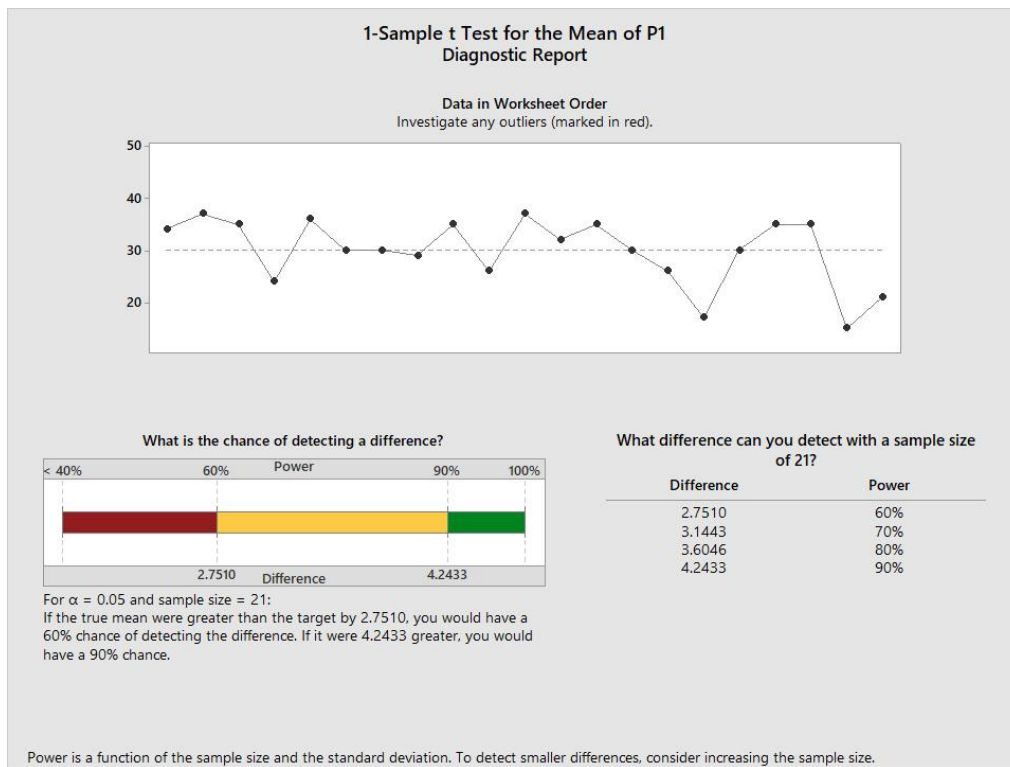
1-Sample t Test for the Mean of P1
Diagnostic Report

Data in Worksheet Order
Investigate any outliers (marked in red).

50
40
30
20

What is the chance of detecting a difference?

< 40% 60% Power 90% 100%

2.7510 Difference 4.2433

For $\alpha$ = 0.05 and sample size = 21:
If the true mean were greater than the target by 2.7510, you would have a 60% chance of detecting the difference. If it were 4.2433 greater, you would have a 90% chance.

What difference can you detect with a sample size of 21?

| Difference | Power |
|---|---|
| 2.7510 | 60% |
| 3.1443 | 70% |
| 3.6046 | 80% |
| 4.2433 | 90% |

Power is a function of the sample size and the standard deviation. To detect smaller differences, consider increasing the sample size.